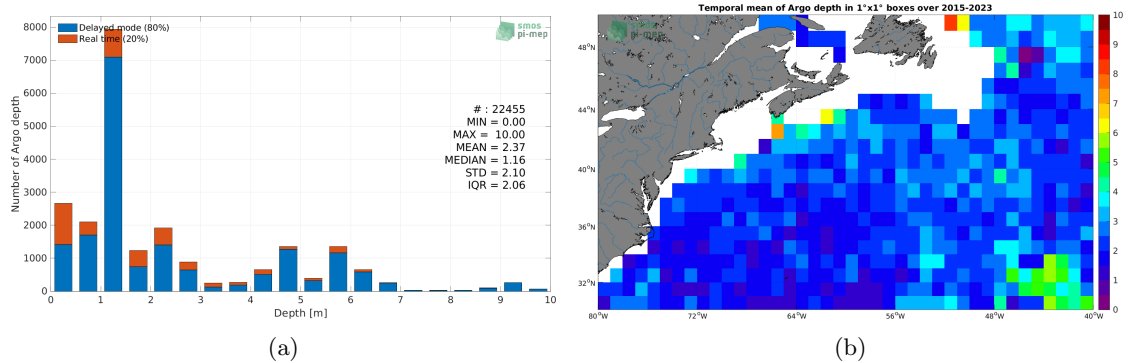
8000
7000
6000
5000
4000
3000
2000
1000
0

Number of Argo depth

Delayed mode (80%)
Real time (20%)

smos pi-mep

# : 22455
MIN = 0.00
MAX = 10.00
MEAN = 2.37
MEDIAN = 1.16
STD = 2.10
IQR = 2.06

0 1 2 3 4 5 6 7 8 9 10
Depth [m]

(a)

Temporal mean of Argo depth in 1°x1° boxes over 2015-2023

smos pi-mep

48°N
44°N
40°N
36°N
32°N

80°W 72°W 64°W 56°W 48°W 40°W

10
9
8
7
6
5
4
3
2
1
0

(b)